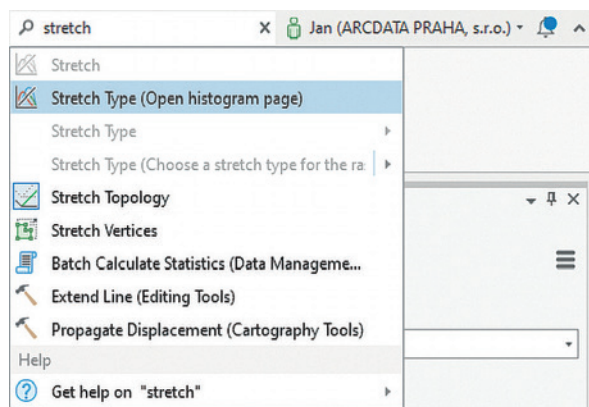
stretch
Jan (ARCDATA PRAHA, s.r.o.)
Stretch
Stretch Type (Open histogram page)
Stretch Type
Stretch Type (Choose a stretch type for the ra
Stretch Topology
Stretch Vertices
Batch Calculate Statistics (Data Manageme...
Extend Line (Editing Tools)
Propagate Displacement (Cartography Tools)
Help
Get help on "stretch"